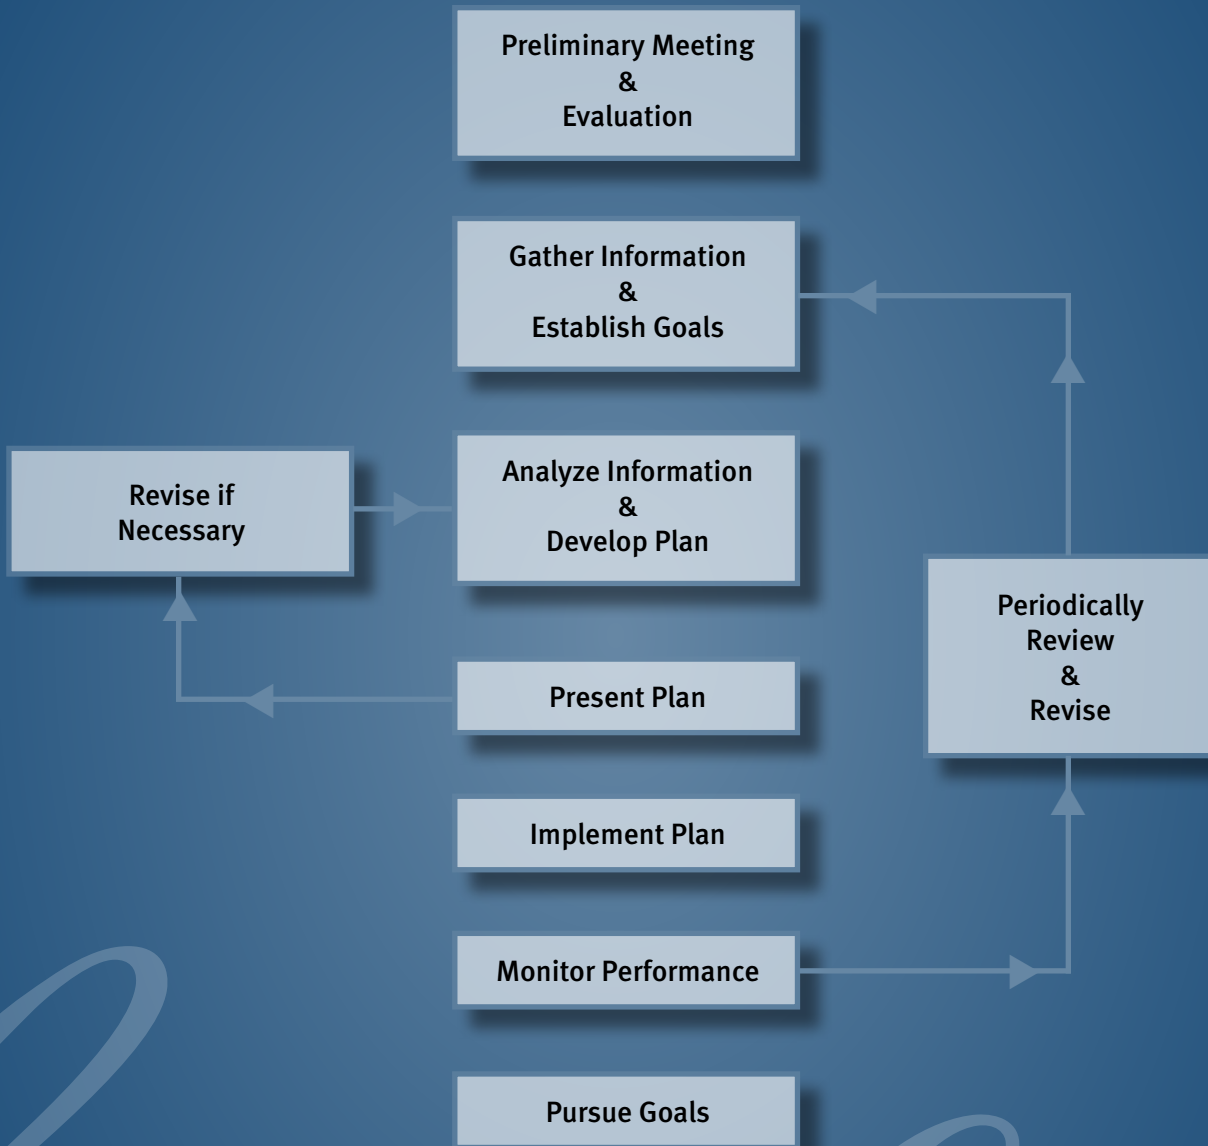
Preliminary Meeting
&
Evaluation

Gather Information
&
Establish Goals

Revise if
Necessary

Analyze Information
&
Develop Plan

Periodically
Review
&
Revise

Present Plan

Implement Plan

Monitor Performance

Pursue Goals